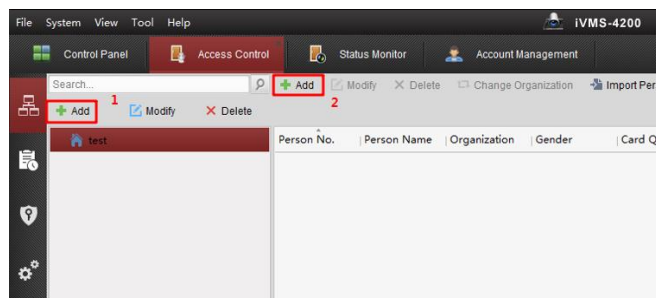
File System View Tool Help

iVMS-4200

Control Panel

Access Control

Status Monitor

Account Management

Search...

Add

Modify

Delete

Change Organization

Import Per

1

Add

Modify

Delete

2

test

Person No.

Person Name

Organization

Gender

Card Q